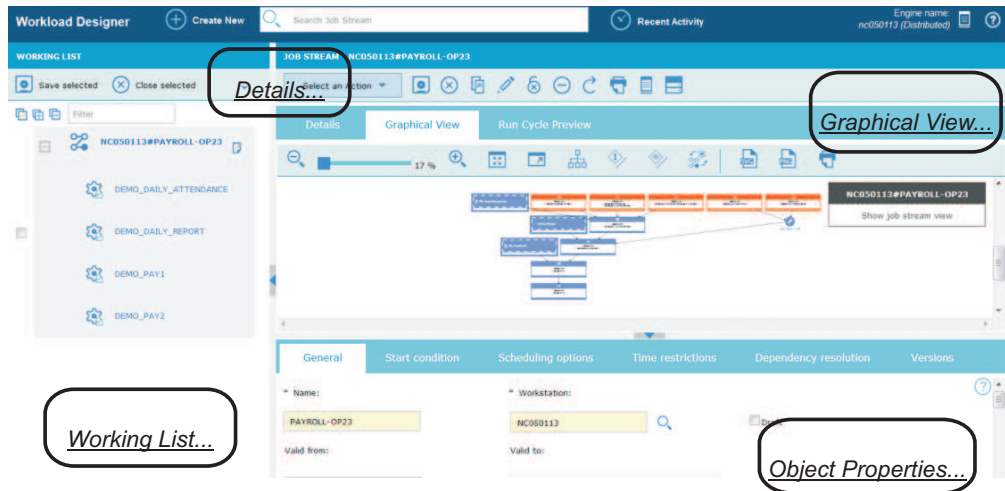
Workload Designer
Create New
Search Job Stream
Recent Activity
Engine name:
nc050113 (Distributed)
WORKING LIST
JOB STREAM NC050113#PAYROLL-OP23
Save selected
Close selected
Select an Action
Details...
Graphical View...
Filter
NC050113#PAYROLL-OP23
Details
Graphical View
Run Cycle Preview
DEMO_DAILY_ATTENDANCE
17 %
DEMO_DAILY_REPORT
NC050113#PAYROLL-OP23
Show job stream view
DEMO_PAY1
DEMO_PAY2
General
Start condition
Scheduling options
Time restrictions
Dependency resolution
Versions
* Name:
* Workstation:
PAYROLL-OP23
NC050113
Draft
Valid from:
Valid to:
Working List...
Object Properties...